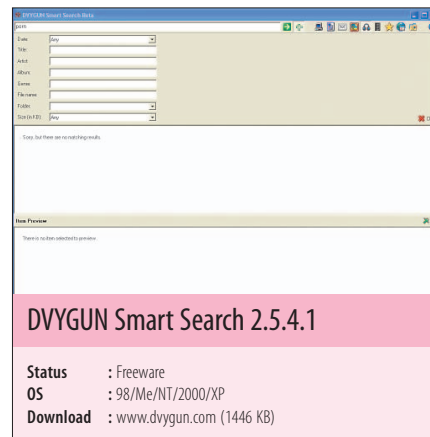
DVYGUN Smart Search Beta

Basic

Date Any

Title

Artist

Album

Genre

File name

Folder

Size (in KB) Any

Sorry, but there are no matching results.

Item Preview

There is no item selected to preview.

DVYGUN Smart Search 2.5.4.1

**Status** : Freeware
**OS** : 98/Me/NT/2000/XP
**Download** : www.dvygun.com (1446 KB)